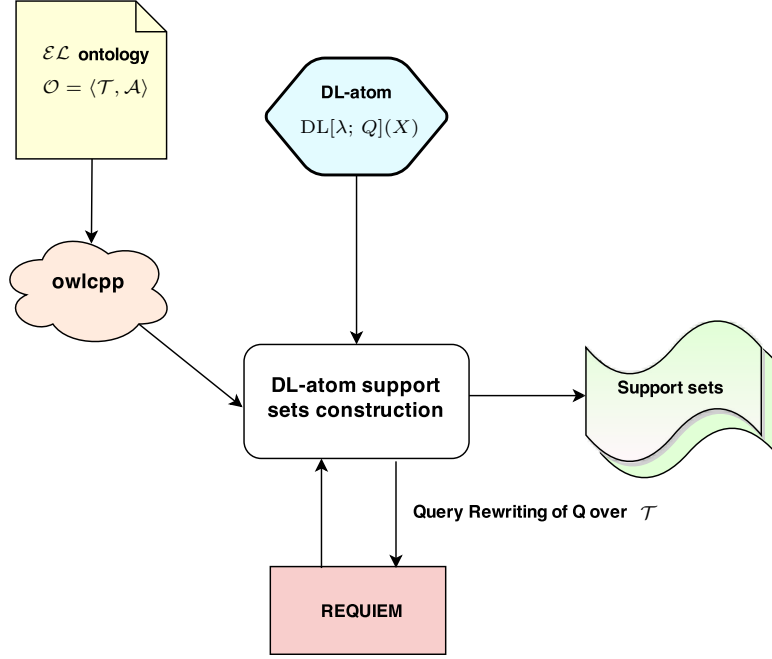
$\mathcal{EL}$ ontology
$\mathcal{O} = \langle \mathcal{T}, \mathcal{A} \rangle$

DL-atom
$\mathrm{DL}[\lambda;\, Q](X)$

owlcpp

DL-atom support sets construction

Support sets

Query Rewriting of Q over $\mathcal{T}$

REQUIEM